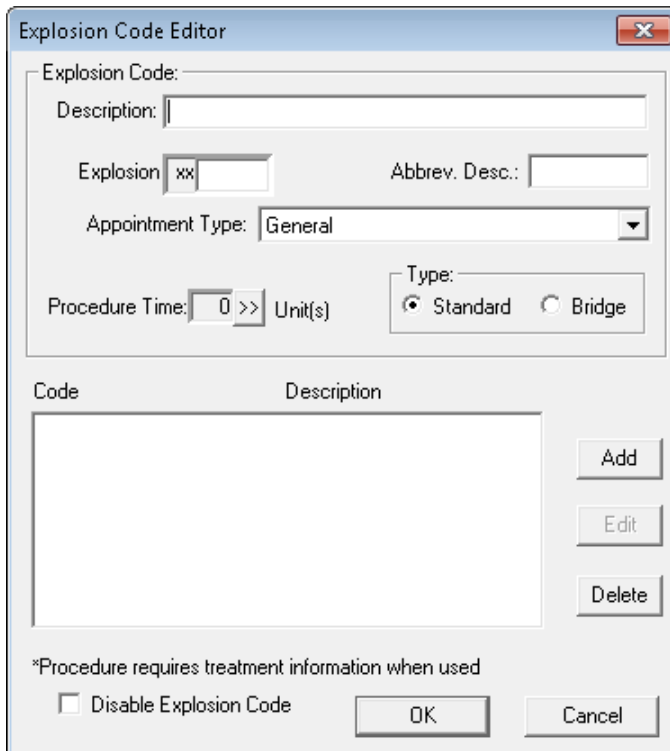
Explosion Code Editor

Explosion Code:

Description:

Explosion xx

Abbrev. Desc.:

Appointment Type: General

Type:

Procedure Time: 0 >> Unit(s)

Standard

Bridge

Code

Description

Add

Edit

Delete

*Procedure requires treatment information when used

Disable Explosion Code

OK

Cancel